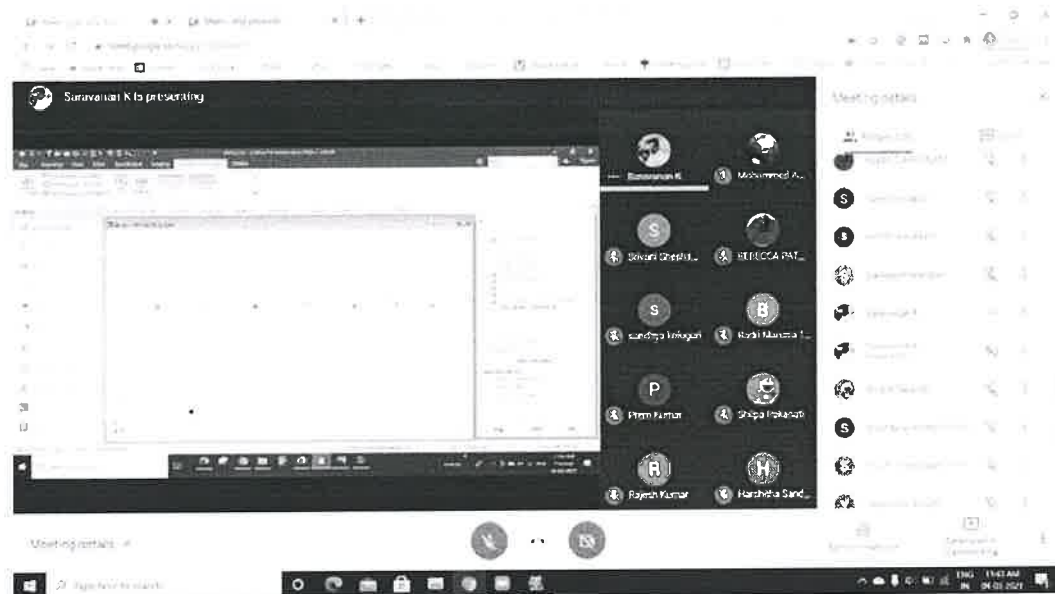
Saravanan K is presenting

Saravanan K

Mohammed A...

S

Shivani Shepur...

REBECCA PAT...

S

sandhya tirlugari

B

Badri Manasa ...

P

Prem Kumar

Shilpa Pokanati

R

Rajesh Kumar

H

Harshitha Sand...

Meeting details

Meeting details

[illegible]

ENG IN

11:41 AM

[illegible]